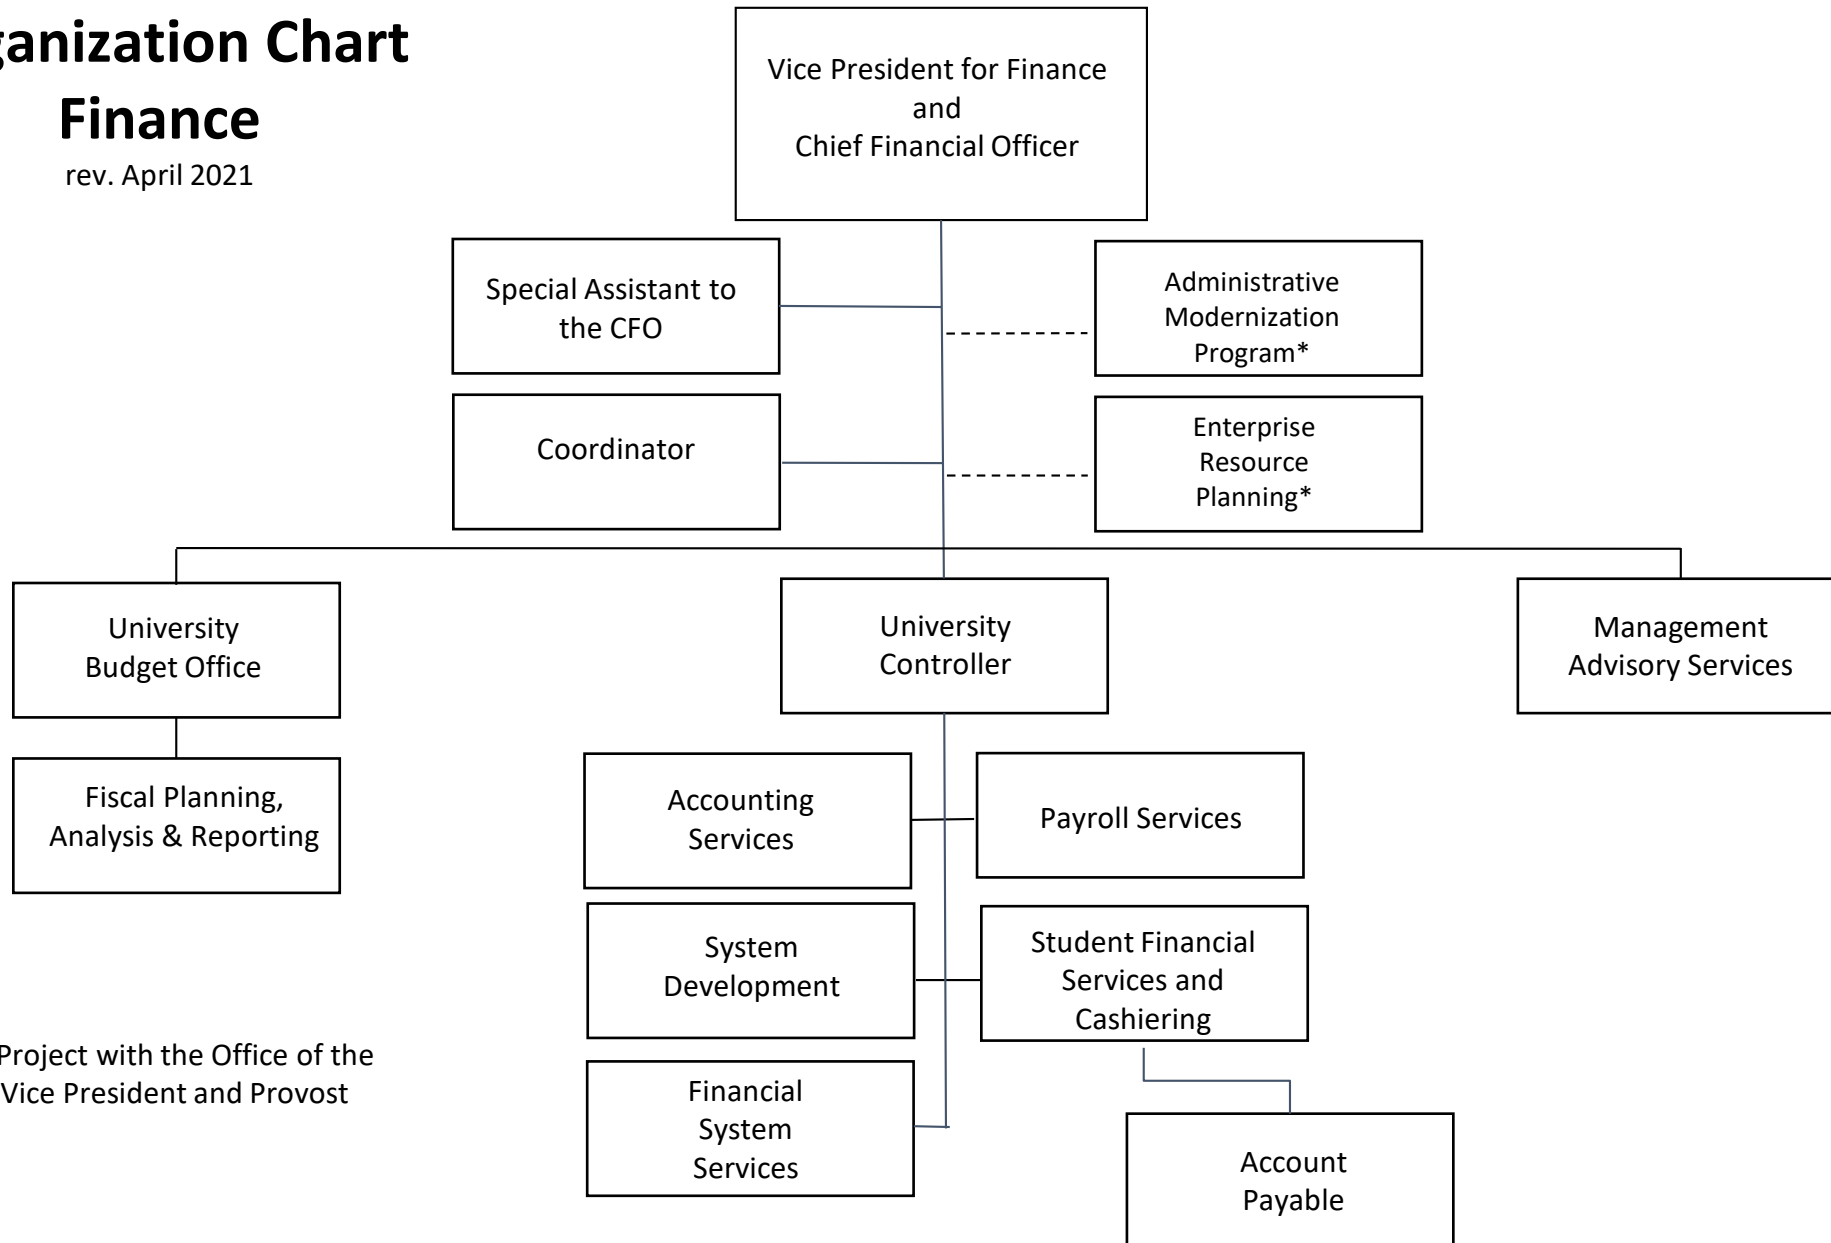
ganization Chart
Finance
rev. April 2021

Vice President for Finance and Chief Financial Officer

Special Assistant to the CFO

Administrative Modernization Program*

Coordinator

Enterprise Resource Planning*

University Budget Office

University Controller

Management Advisory Services

Fiscal Planning, Analysis & Reporting

Accounting Services

Payroll Services

System Development

Student Financial Services and Cashiering

Financial System Services

Account Payable

Project with the Office of the Vice President and Provost